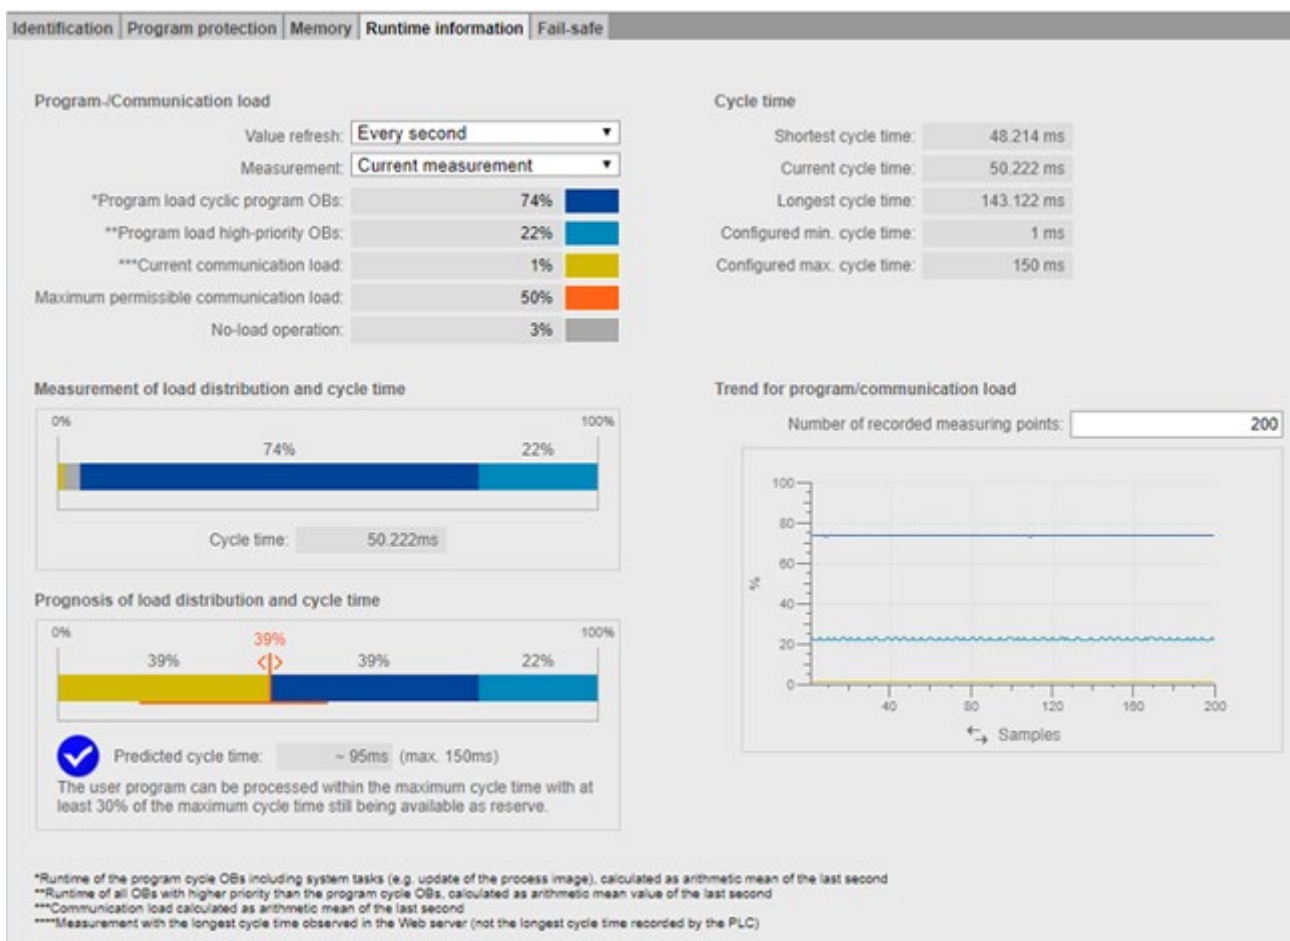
Identification | Program protection | Memory | Runtime information | Fail-safe

Program-/Communication load

Value refresh: Every second

Measurement: Current measurement

*Program load cyclic program OBs: 74%

**Program load high-priority OBs: 22%

***Current communication load: 1%

Maximum permissible communication load: 50%

No-load operation: 3%

Cycle time

Shortest cycle time: 48.214 ms

Current cycle time: 50.222 ms

Longest cycle time: 143.122 ms

Configured min. cycle time: 1 ms

Configured max. cycle time: 150 ms

Measurement of load distribution and cycle time

0% 100%

74% 22%

Cycle time: 50.222ms

Trend for program/communication load

Number of recorded measuring points: 200

100
80
60
%
40
20
0
40 80 120 160 200
Samples

Prognosis of load distribution and cycle time

0% 100%

39%

39% 39% 22%

Predicted cycle time: ~ 95ms (max. 150ms)

The user program can be processed within the maximum cycle time with at least 30% of the maximum cycle time still being available as reserve.

*Runtime of the program cycle OBs including system tasks (e.g. update of the process image), calculated as arithmetic mean of the last second
**Runtime of all OBs with higher priority than the program cycle OBs, calculated as arithmetic mean value of the last second
***Communication load calculated as arithmetic mean of the last second
****Measurement with the longest cycle time observed in the Web server (not the longest cycle time recorded by the PLC)